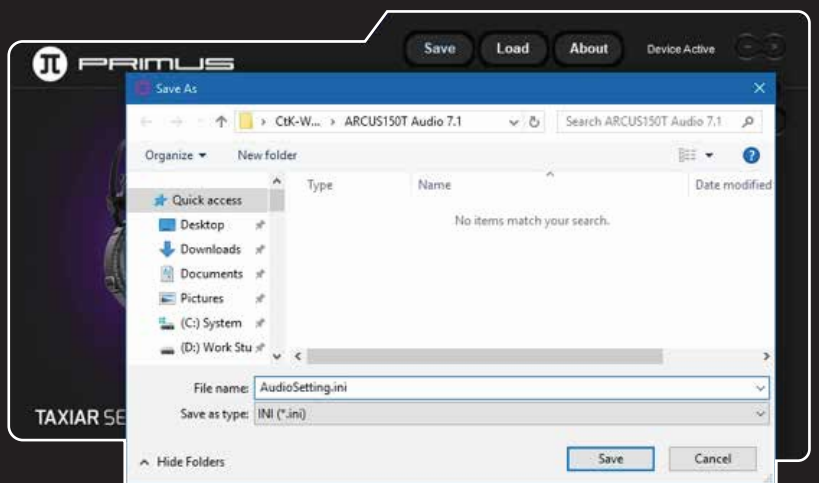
PRIMUS

Save Load About Device Active

Save As

› CtK-W... › ARCUS150T Audio 7.1

Search ARCUS150T Audio 7.1

Organize ▾ New folder

Quick access
Desktop
Downloads
Documents
Pictures
(C:) System
(D:) Work Stu

Type Name Date modified

No items match your search.

File name: AudioSetting.ini

Save as type: INI (*.ini)

Hide Folders

Save Cancel

TAXIAR SE